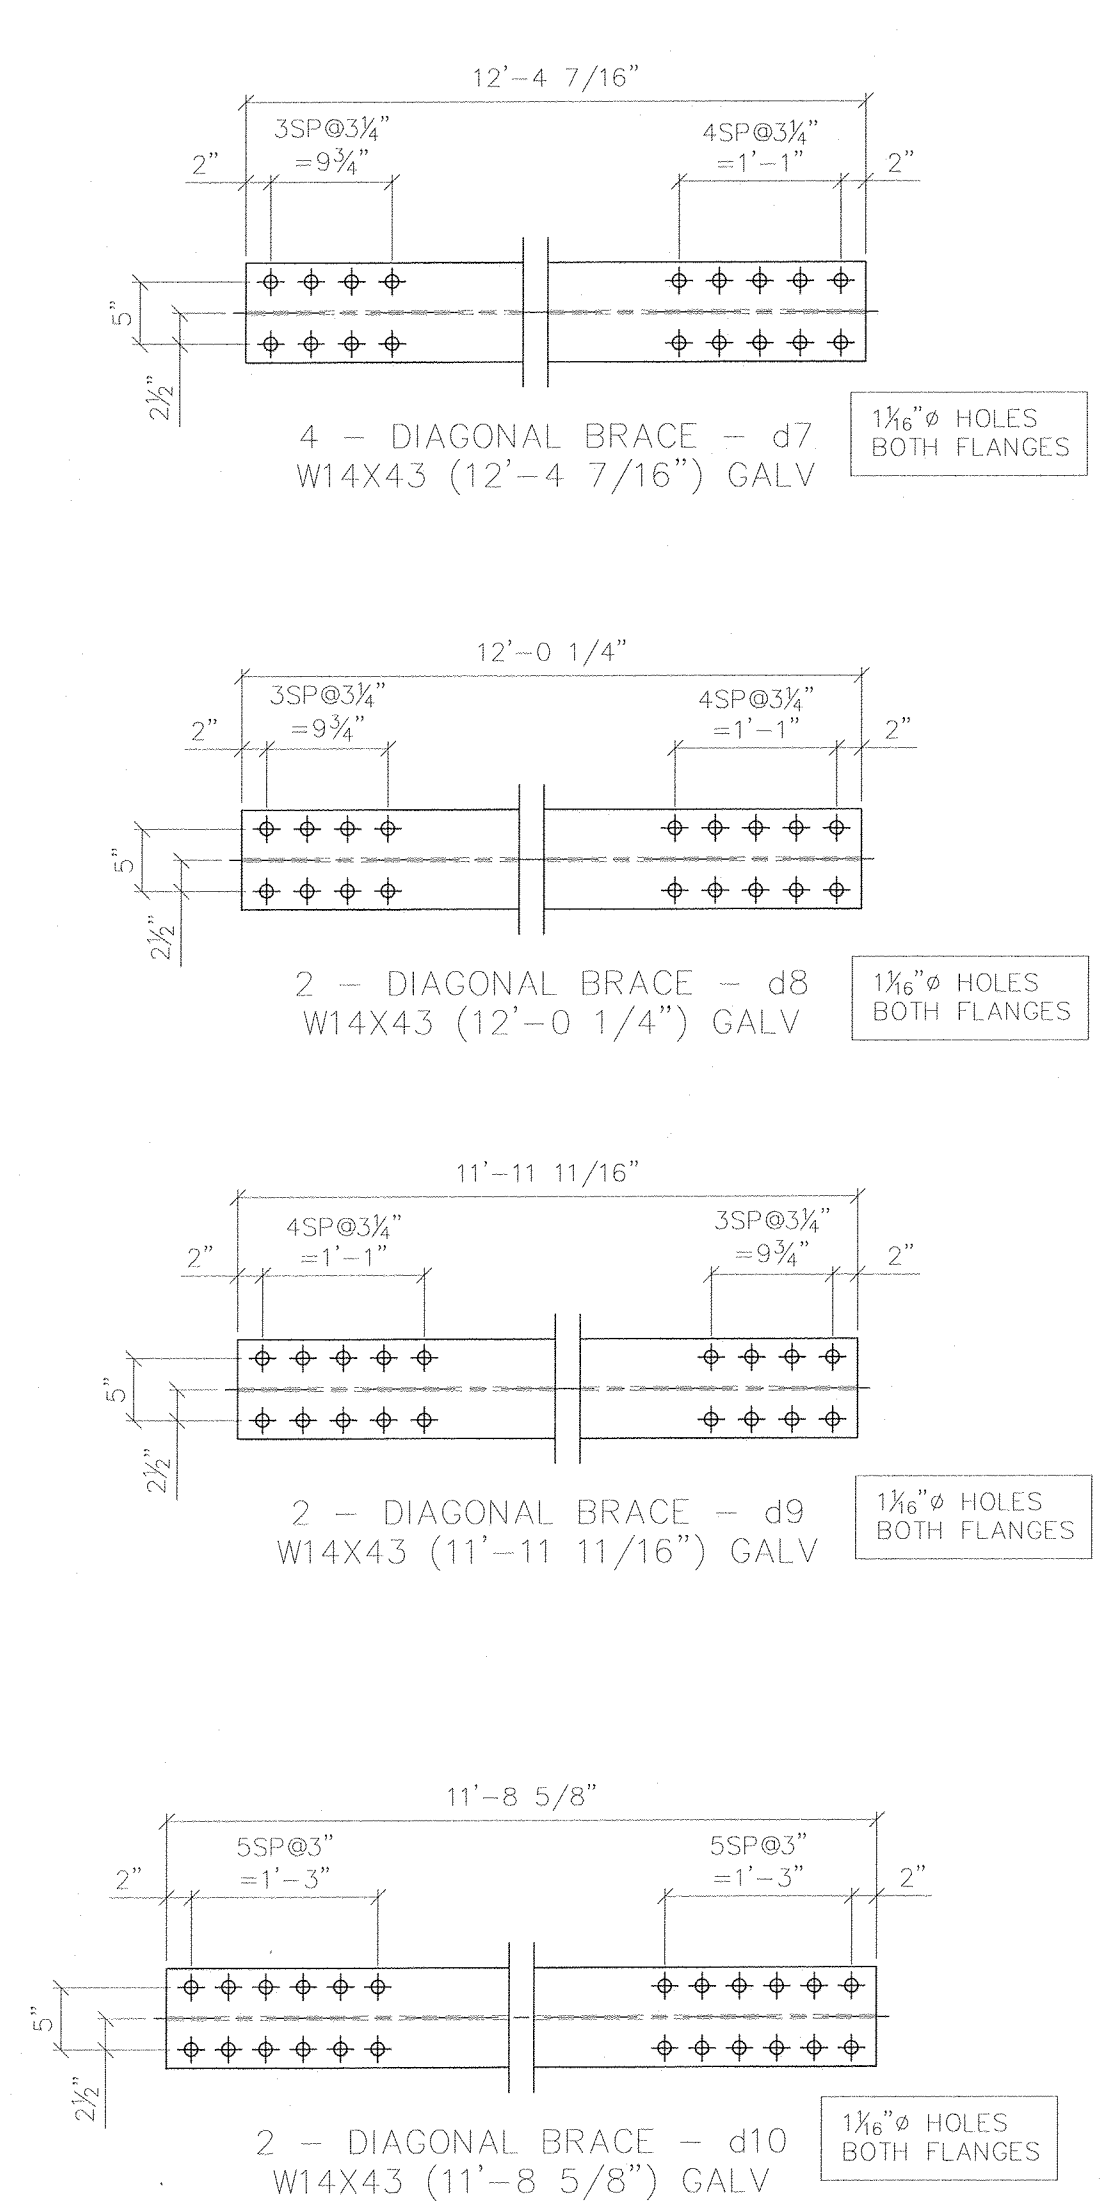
12'-4 7/16"

3SP@3¼"
=9¾"

4SP@3¼"
=1'-1"

2"

2"

5"

2½"

4 - DIAGONAL BRACE - d7
W14X43 (12'-4 7/16") GALV

1$\frac{1}{16}$"ø HOLES
BOTH FLANGES

12'-0 1/4"

3SP@3¼"
=9¾"

4SP@3¼"
=1'-1"

2"

2"

5"

2½"

2 - DIAGONAL BRACE - d8
W14X43 (12'-0 1/4") GALV

1$\frac{1}{16}$"ø HOLES
BOTH FLANGES

11'-11 11/16"

4SP@3¼"
=1'-1"

3SP@3¼"
=9¾"

2"

2"

5"

2½"

2 - DIAGONAL BRACE - d9
W14X43 (11'-11 11/16") GALV

1$\frac{1}{16}$"ø HOLES
BOTH FLANGES

11'-8 5/8"

5SP@3"
=1'-3"

5SP@3"
=1'-3"

2"

2"

5"

2½"

2 - DIAGONAL BRACE - d10
W14X43 (11'-8 5/8") GALV

1$\frac{1}{16}$"ø HOLES
BOTH FLANGES